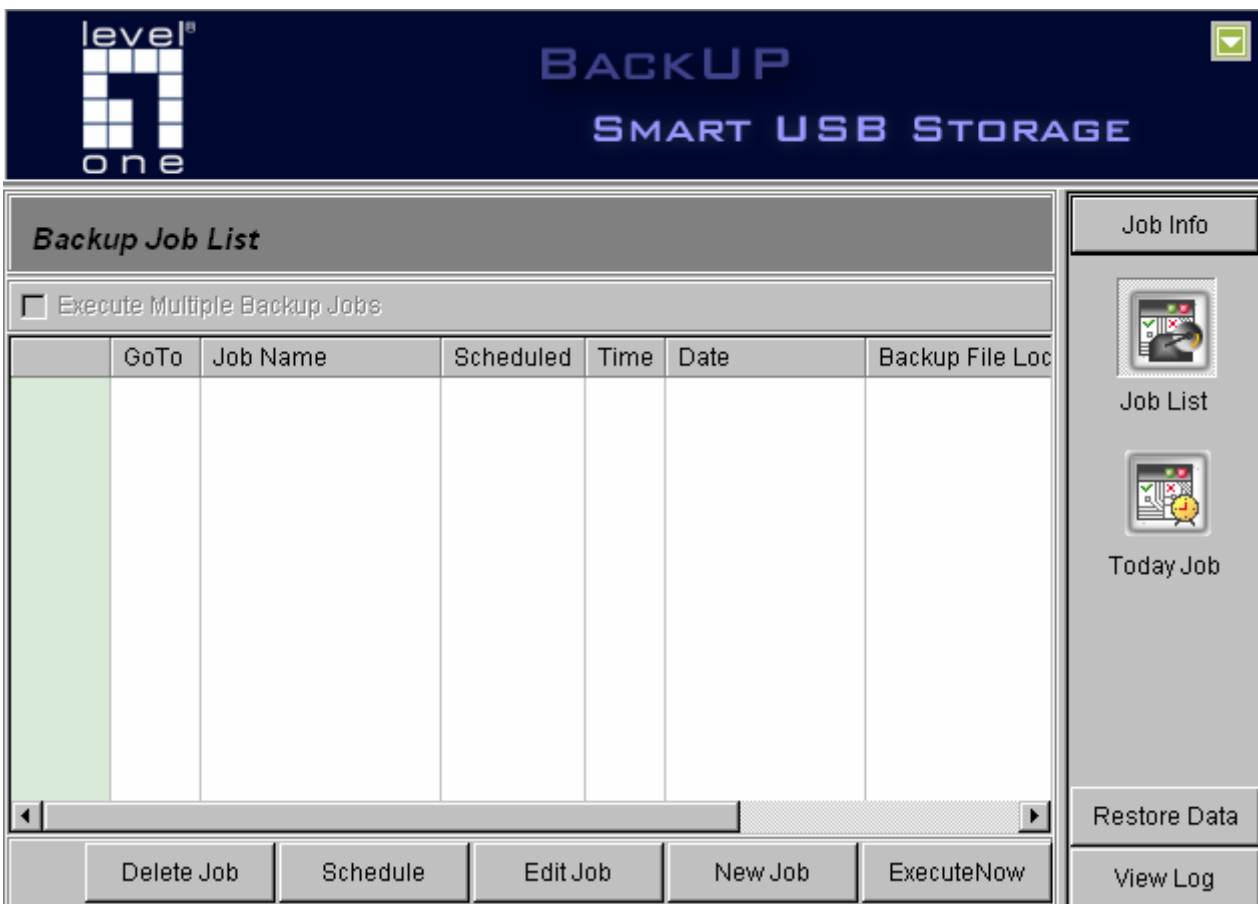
level®
one

BACKUP
SMART USB STORAGE

Backup Job List

Execute Multiple Backup Jobs

| | GoTo | Job Name | Scheduled | Time | Date | Backup File Loc |
|---|---|---|---|---|---|---|

Delete Job
Schedule
Edit Job
New Job
ExecuteNow

Job Info
Job List
Today Job
Restore Data
View Log